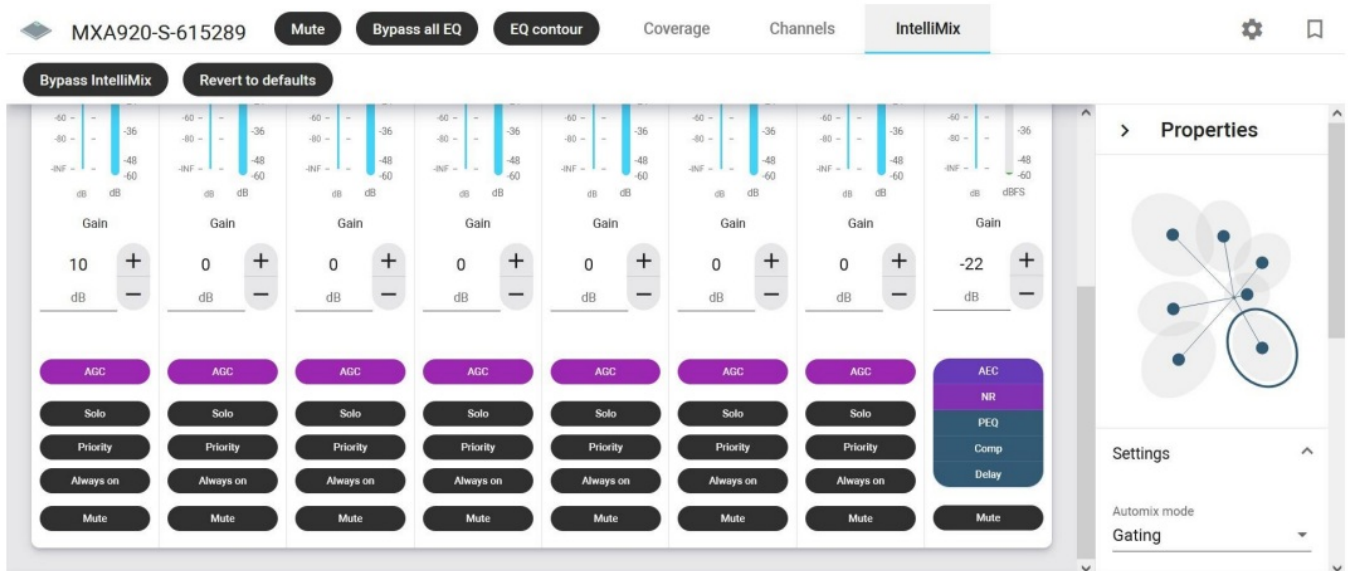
MXA920-S-615289 Mute Bypass all EQ EQ contour Coverage Channels IntelliMix

Bypass IntelliMix Revert to defaults

-60 -80 -INF -36 -48 -60 dB dB
Gain
10 + − dB
AGC
Solo
Priority
Always on
Mute

-60 -80 -INF -36 -48 -60 dB dB
Gain
0 + − dB
AGC
Solo
Priority
Always on
Mute

-60 -80 -INF -36 -48 -60 dB dB
Gain
0 + − dB
AGC
Solo
Priority
Always on
Mute

-60 -80 -INF -36 -48 -60 dB dB
Gain
0 + − dB
AGC
Solo
Priority
Always on
Mute

-60 -80 -INF -36 -48 -60 dB dB
Gain
0 + − dB
AGC
Solo
Priority
Always on
Mute

-60 -80 -INF -36 -48 -60 dB dB
Gain
0 + − dB
AGC
Solo
Priority
Always on
Mute

-60 -80 -INF -36 -48 -60 dB dB
Gain
0 + − dB
AGC
Solo
Priority
Always on
Mute

-60 -80 -INF -36 -48 -60 dB dBFS
Gain
-22 + − dB
AEC
NR
PEQ
Comp
Delay
Mute

> Properties

Settings

Automix mode
Gating